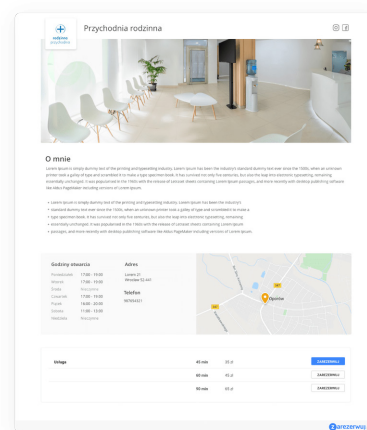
Przychodnia rodzinna

Przychodnia rodzinna

O mnie

Lorem Ipsum is simply dummy text of the printing and typesetting industry. Lorem Ipsum has been the industry's standard dummy text ever since the 1500s, when an unknown printer took a galley of type and scrambled it to make a type specimen book. It has survived not only five centuries, but also the leap into electronic typesetting, remaining essentially unchanged. It was popularised in the 1960s with the release of Letraset sheets containing Lorem Ipsum passages, and more recently with desktop publishing software like Aldus PageMaker including versions of Lorem Ipsum.

• Lorem Ipsum is simply dummy text of the printing and typesetting industry. Lorem Ipsum has been the industry's
• standard dummy text ever since the 1500s, when an unknown printer took a galley of type and scrambled it to make a
• type specimen book. It has survived not only five centuries, but also the leap into electronic typesetting, remaining
• essentially unchanged. It was popularised in the 1960s with the release of Letraset sheets containing Lorem Ipsum
• passages, and more recently with desktop publishing software like Aldus PageMaker including versions of Lorem Ipsum.

Godziny otwarcia

| | |
|---|---|
| Poniedziałek | 17:00 - 19:00 |
| Wtorek | 17:00 - 19:00 |
| Środa | Nieczynne |
| Czwartek | 17:00 - 19:00 |
| Piątek | 16:00 - 20:00 |
| Sobota | 11:00 - 13:00 |
| Niedziela | Nieczynne |

Adres

Lorem 21
Wrocław 52-441

Telefon

987654321

Opinie

| Usługa | 45 min | 85 zł | ZAREZERWUJ |
|---|---|---|---|
| | 60 min | 85 zł | ZAREZERWUJ |
| | 90 min | 85 zł | ZAREZERWUJ |

Zarezerwuj